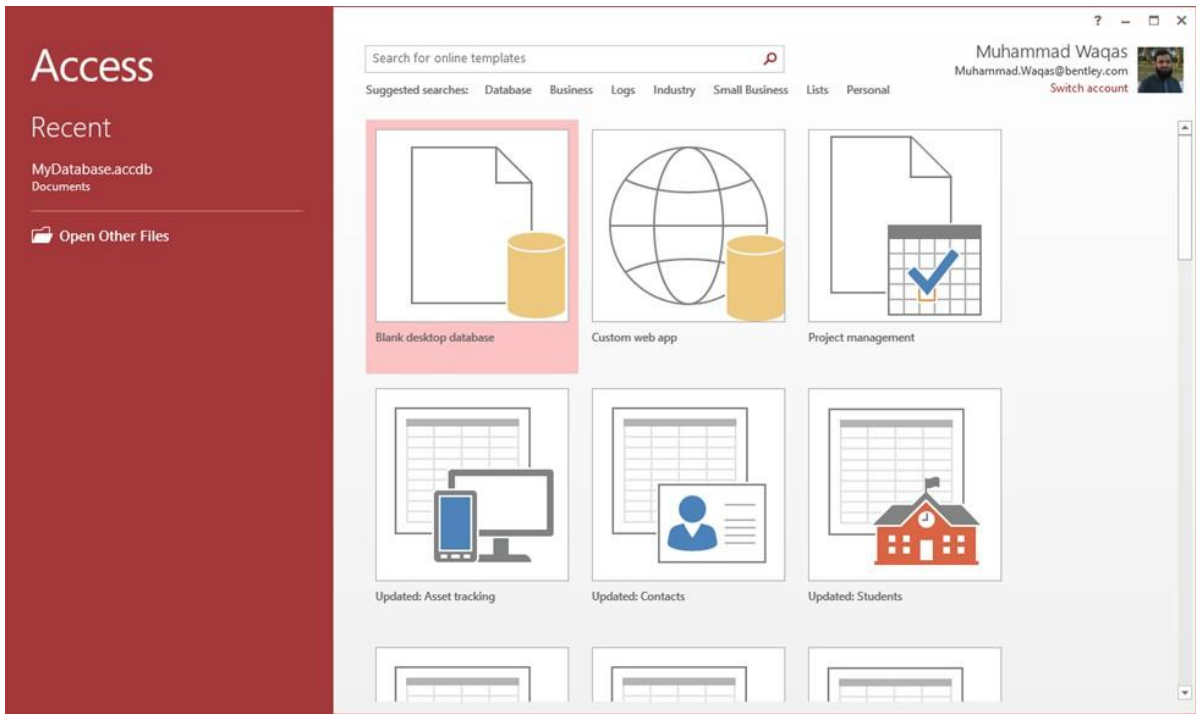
Access

Recent

MyDatabase.accdb
Documents

Open Other Files

? – □ ×

Search for online templates

Suggested searches: Database Business Logs Industry Small Business Lists Personal

Muhammad Waqas
Muhammad.Waqas@bentley.com
Switch account

Blank desktop database

Custom web app

Project management

Updated: Asset tracking

Updated: Contacts

Updated: Students